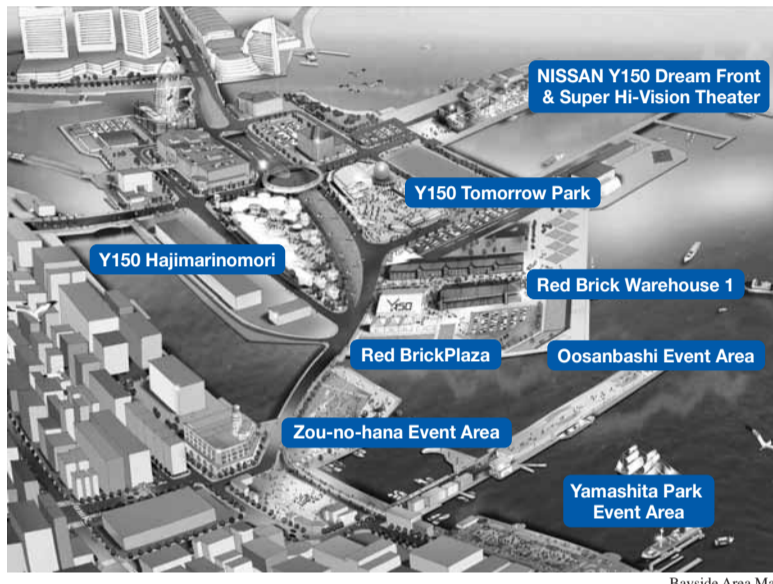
NISSAN Y150 Dream Front & Super Hi-Vision Theater

Y150 Tomorrow Park

Y150 Hajimarinomori

Red Brick Warehouse 1

Y150

Red BrickPlaza

Oosanbashi Event Area

Zou-no-hana Event Area

Yamashita Park Event Area

Bayside Area Ma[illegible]